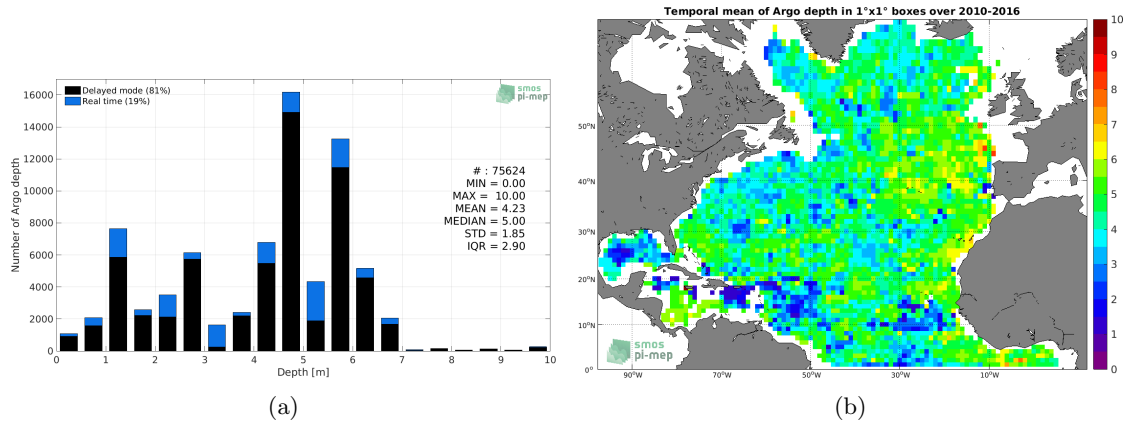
Delayed mode (81%)
Real time (19%)

smos
pi-mep

16000
14000
12000
10000
8000
6000
4000
2000
0

Number of Argo depth

# : 75624
MIN = 0.00
MAX = 10.00
MEAN = 4.23
MEDIAN = 5.00
STD = 1.85
IQR = 2.90

0 1 2 3 4 5 6 7 8 9 10
Depth [m]

(a)

Temporal mean of Argo depth in 1°x1° boxes over 2010-2016

50°N
40°N
30°N
20°N
10°N
0°

90°W 70°W 50°W 30°W 10°W

smos
pi-mep

10
9
8
7
6
5
4
3
2
1
0

(b)